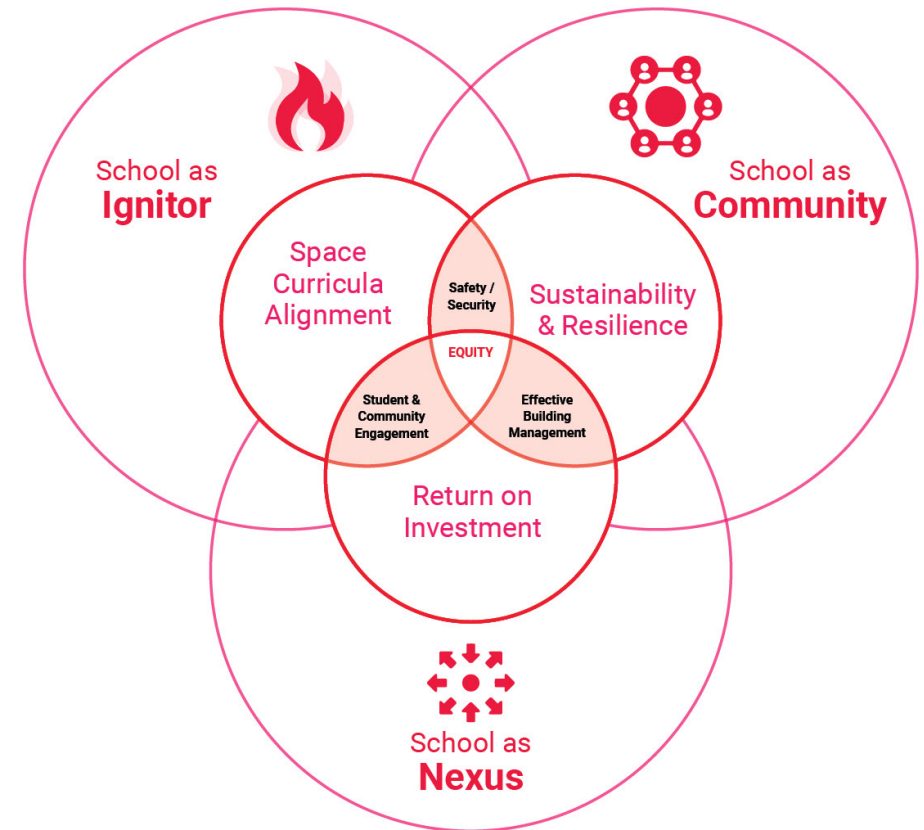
School as
Ignitor

School as
Community

Space
Curricula
Alignment

Safety /
Security

Sustainability
& Resilience

EQUITY

Student &
Community
Engagement

Effective
Building
Management

Return on
Investment

School as
Nexus